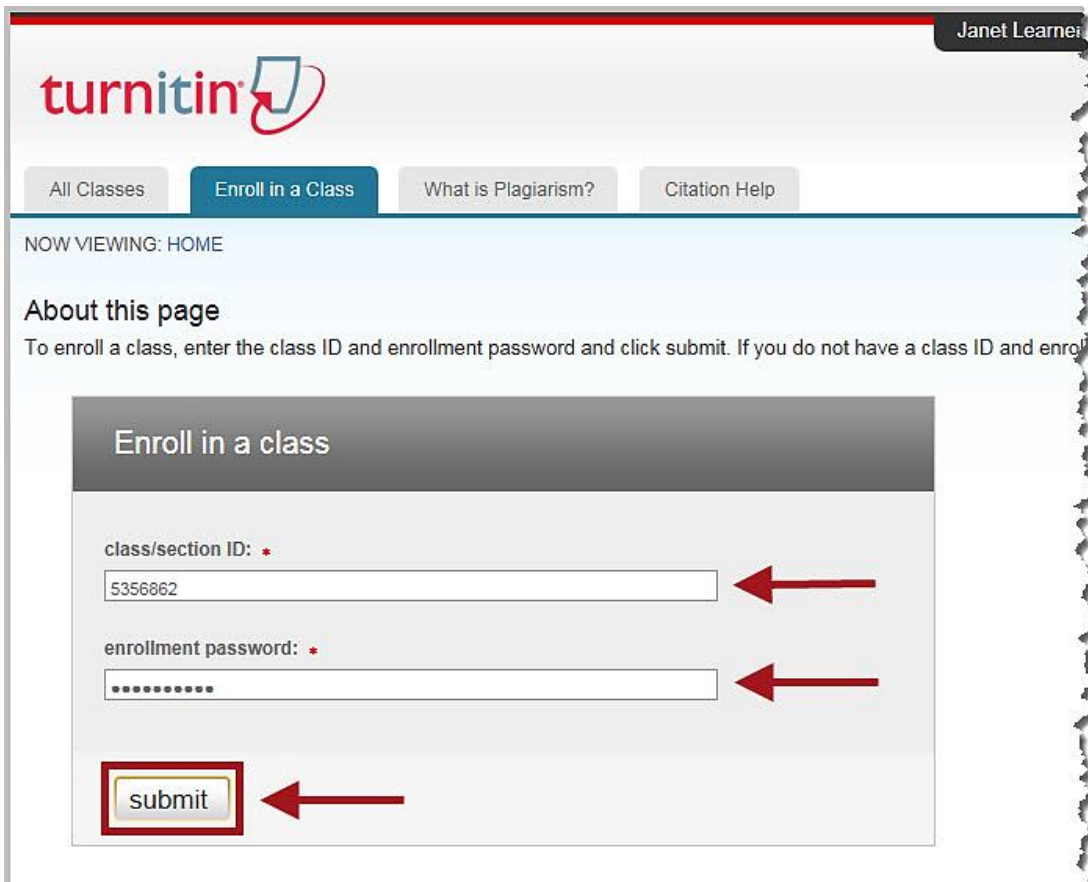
Janet Learne

turnitin

All Classes

Enroll in a Class

What is Plagiarism?

Citation Help

NOW VIEWING: HOME

About this page

To enroll a class, enter the class ID and enrollment password and click submit. If you do not have a class ID and enrol

Enroll in a class

class/section ID: *

5356862

enrollment password: *

●●●●●●●●●●

submit